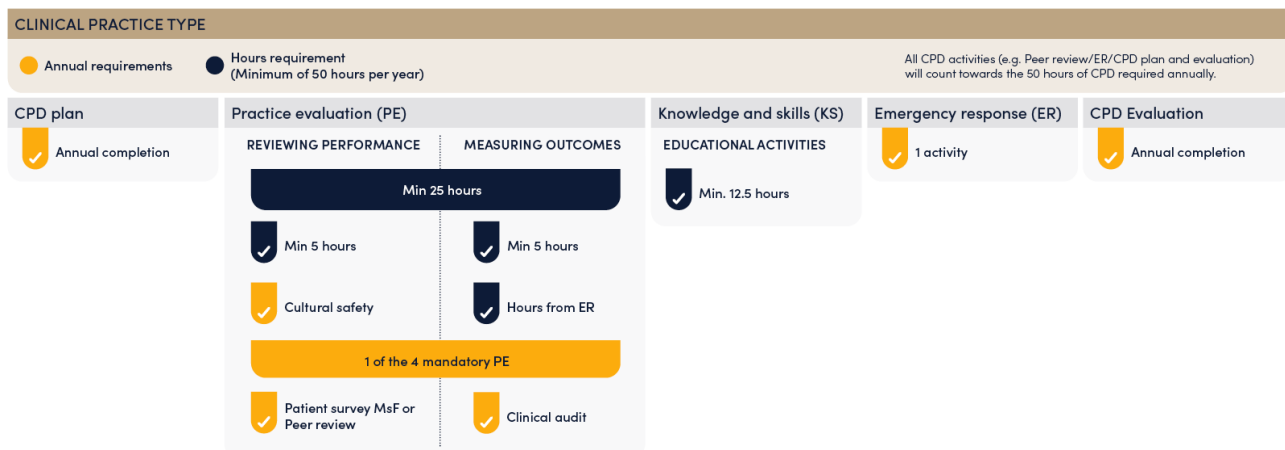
CLINICAL PRACTICE TYPE

Annual requirements

Hours requirement (Minimum of 50 hours per year)

All CPD activities (e.g. Peer review/ER/CPD plan and evaluation) will count towards the 50 hours of CPD required annually.

CPD plan

Annual completion

Practice evaluation (PE)

REVIEWING PERFORMANCE

MEASURING OUTCOMES

Min 25 hours

Min 5 hours

Min 5 hours

Cultural safety

Hours from ER

1 of the 4 mandatory PE

Patient survey MsF or Peer review

Clinical audit

Knowledge and skills (KS)

EDUCATIONAL ACTIVITIES

Min. 12.5 hours

Emergency response (ER)

1 activity

CPD Evaluation

Annual completion